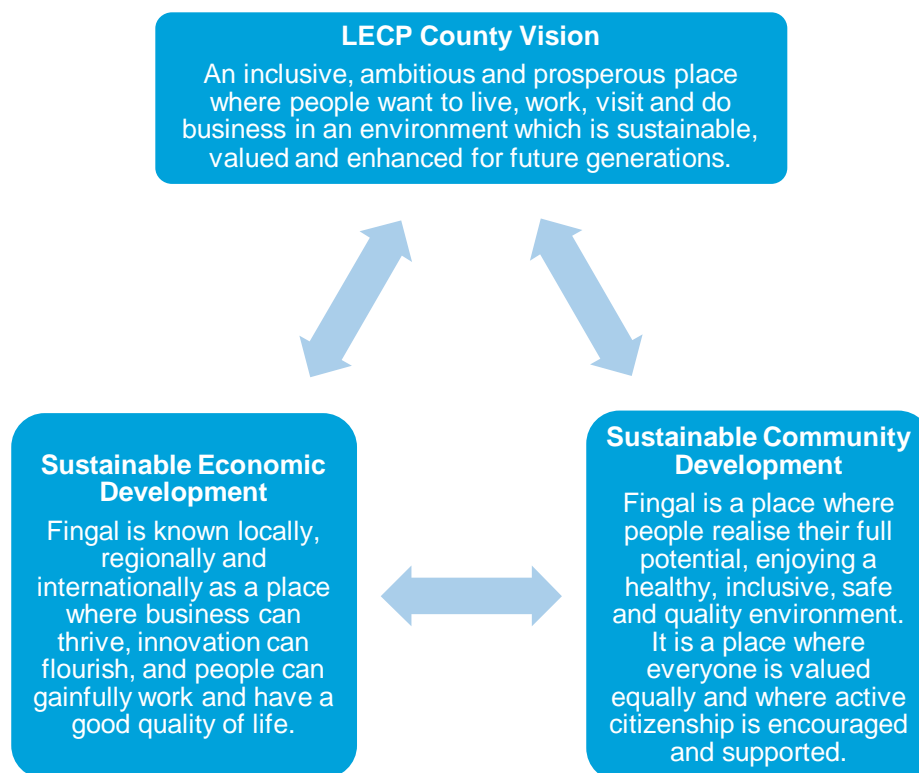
LECP County Vision

An inclusive, ambitious and prosperous place where people want to live, work, visit and do business in an environment which is sustainable, valued and enhanced for future generations.

Sustainable Economic Development

Fingal is known locally, regionally and internationally as a place where business can thrive, innovation can flourish, and people can gainfully work and have a good quality of life.

Sustainable Community Development

Fingal is a place where people realise their full potential, enjoying a healthy, inclusive, safe and quality environment. It is a place where everyone is valued equally and where active citizenship is encouraged and supported.